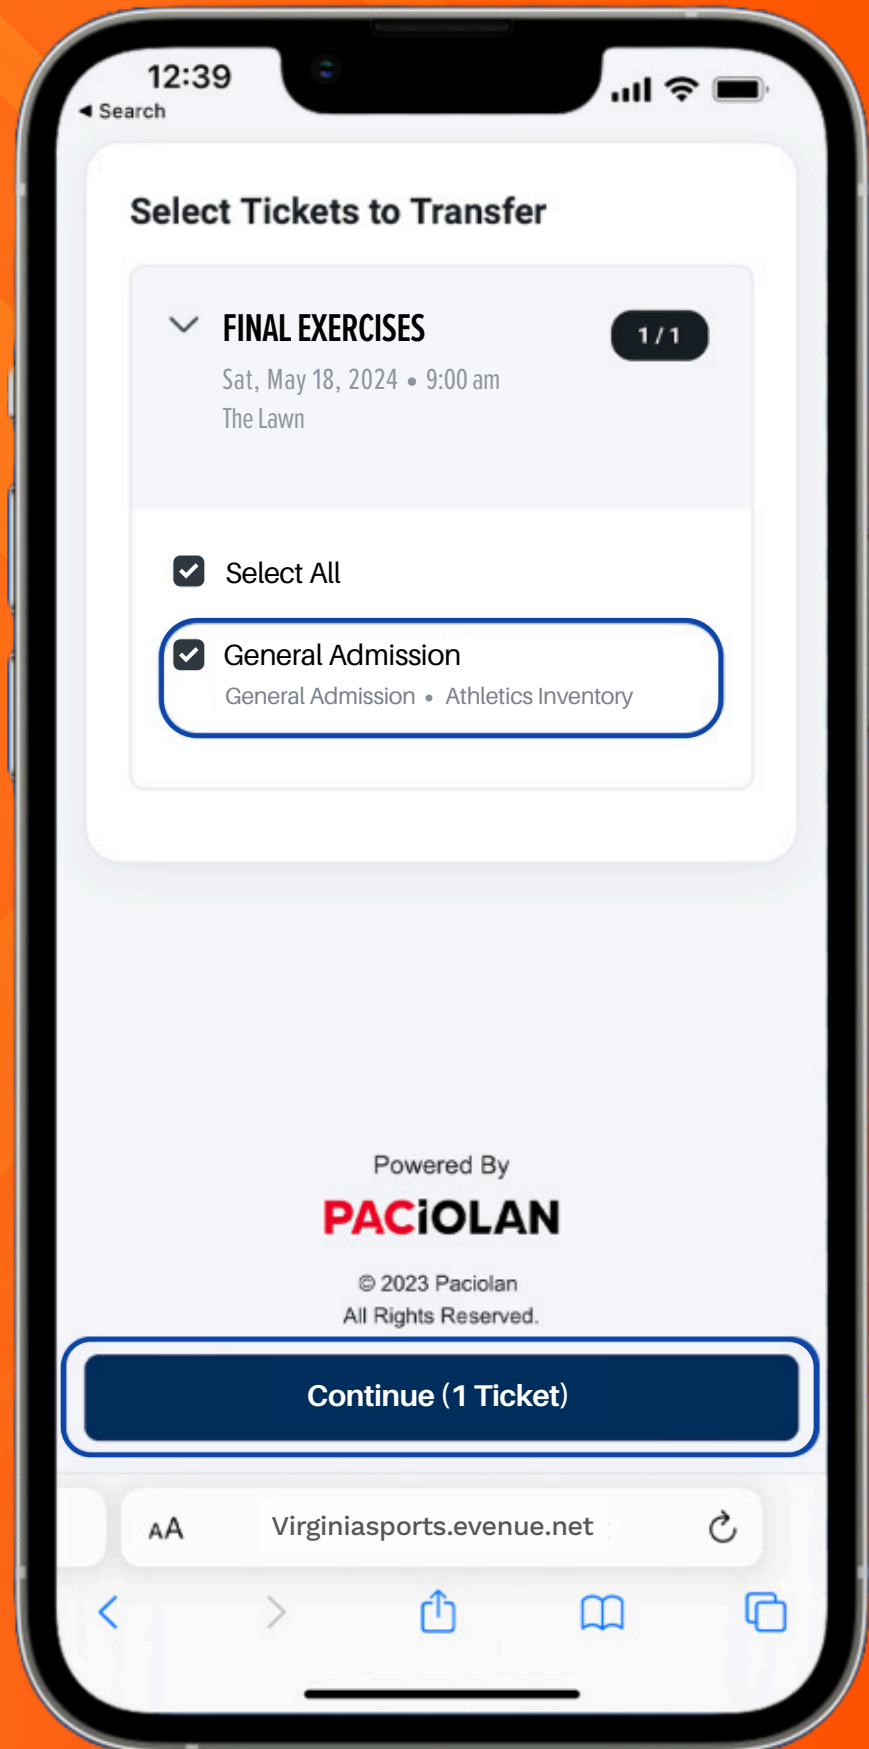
12:39
◀ Search

Select Tickets to Transfer

FINAL EXERCISES
1 / 1
Sat, May 18, 2024 • 9:00 am
The Lawn

Select All

General Admission
General Admission • Athletics Inventory

Powered By
PACIOLAN
© 2023 Paciolan
All Rights Reserved.

Continue (1 Ticket)

AA Virginiasports.evenue.net